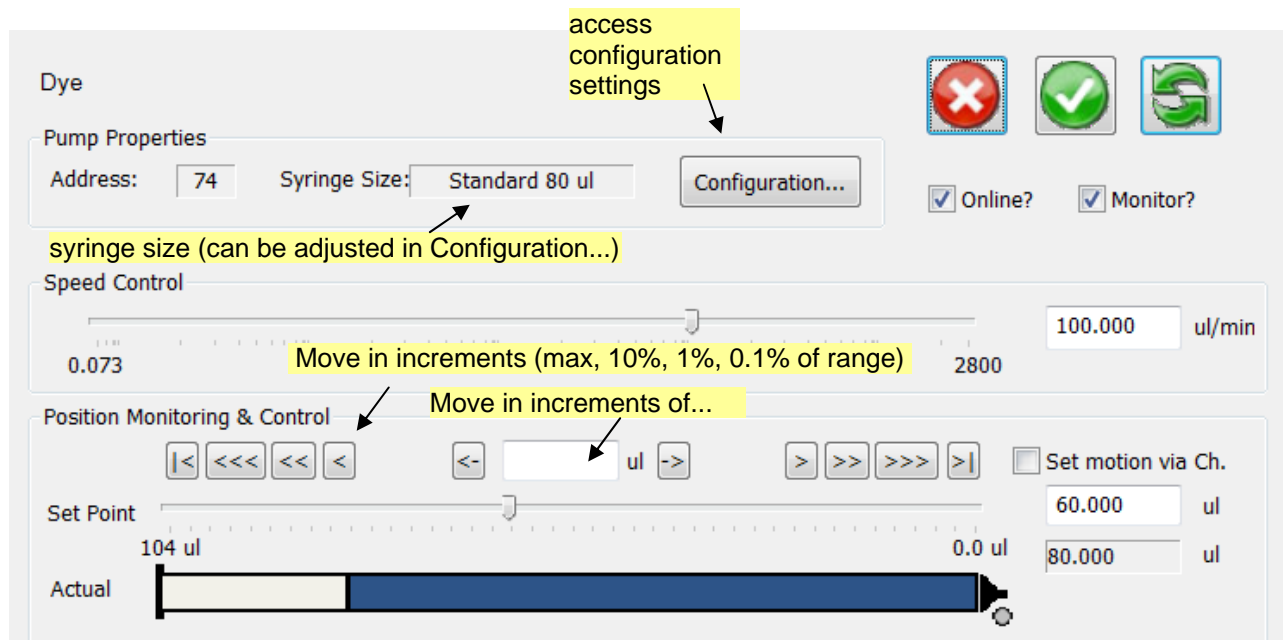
access configuration settings

Dye

Pump Properties

Address: 74

Syringe Size: Standard 80 ul

Configuration...

Online?

Monitor?

syringe size (can be adjusted in Configuration...)

Speed Control

0.073

2800

100.000

ul/min

Move in increments (max, 10%, 1%, 0.1% of range)

Position Monitoring & Control

Move in increments of...

|< <<< << <

<- ul ->

> >> >>> >|

Set motion via Ch.

Set Point

60.000

ul

104 ul

0.0 ul

80.000

ul

Actual